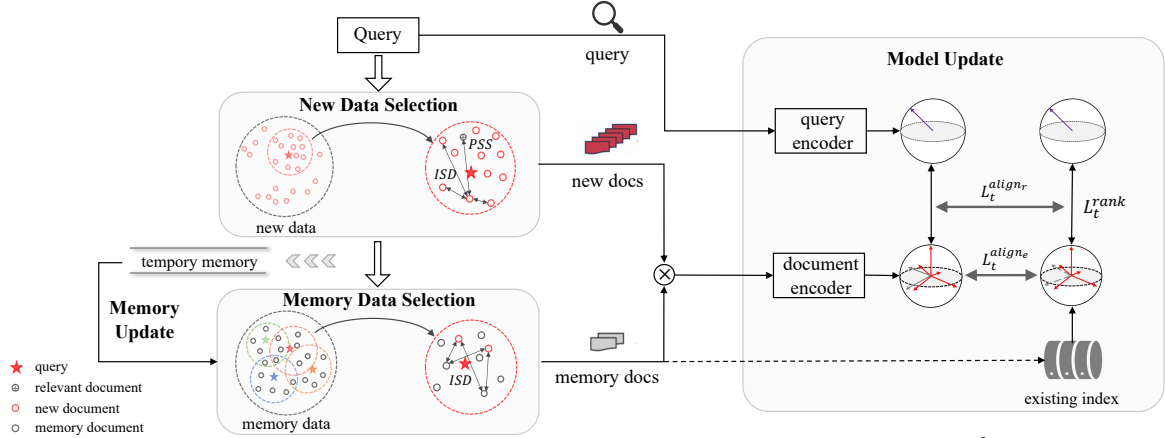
Query

query

Model Update

New Data Selection

PSS

ISD

new data

new docs

query encoder

$L_t^{align_r}$

$L_t^{rank}$

tempory memory

$L_t^{align_e}$

document encoder

Memory Update

Memory Data Selection

ISD

memory docs

memory data

existing index

query

relevant document

new document

memory document